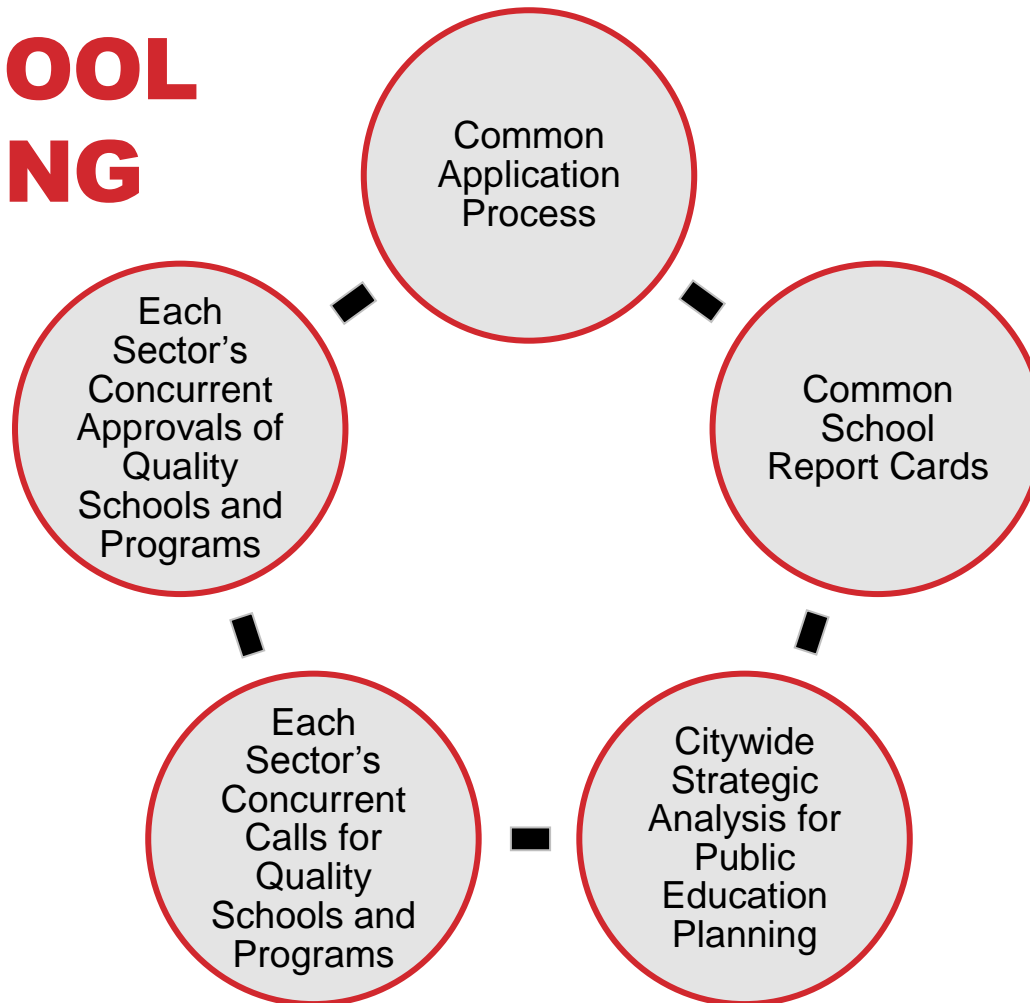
OOL
NG

Common Application Process

Common School Report Cards

Citywide Strategic Analysis for Public Education Planning

Each Sector's Concurrent Calls for Quality Schools and Programs

Each Sector's Concurrent Approvals of Quality Schools and Programs